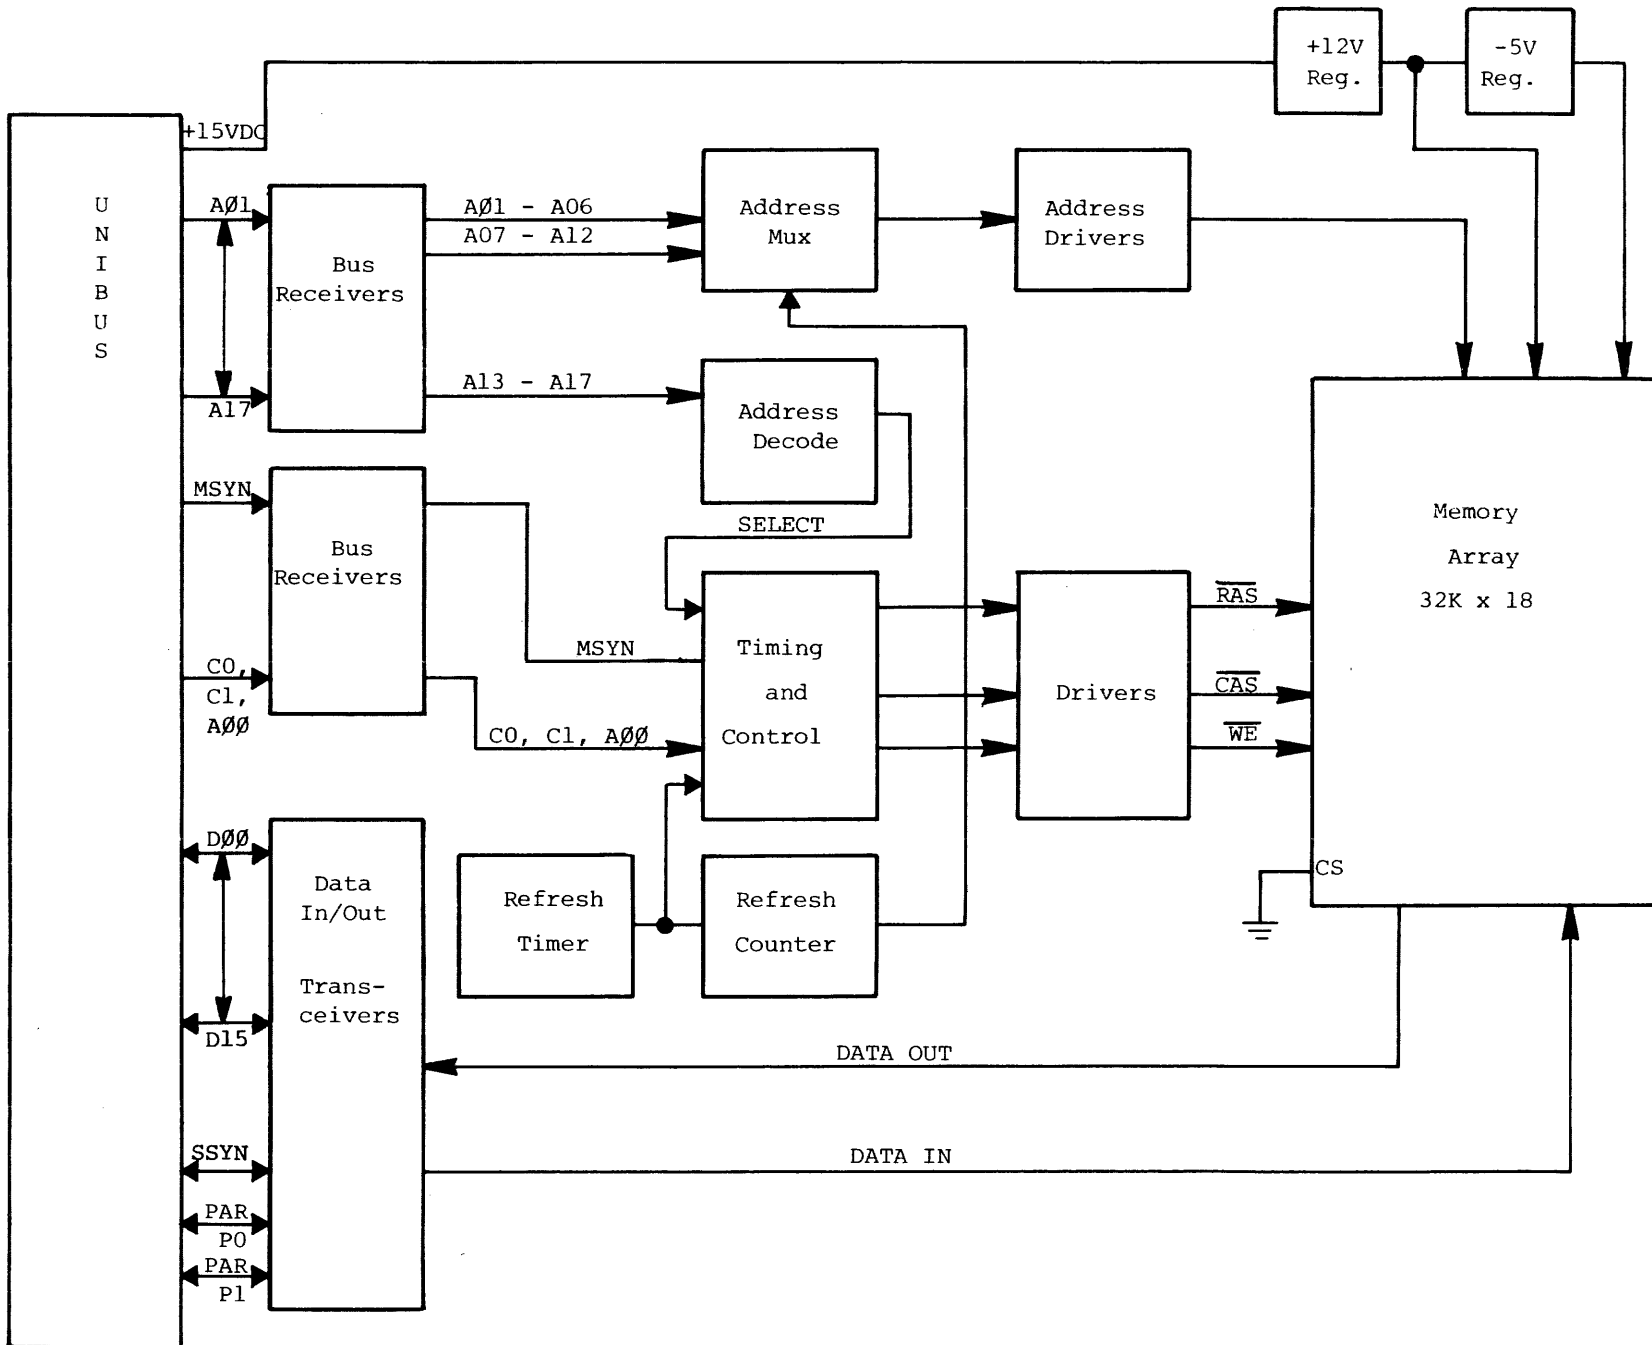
+12V Reg.

-5V Reg.

+15VDC

U N I B U S

AØ1

A17

Bus Receivers

AØ1 - A06

A07 - A12

A13 - A17

Address Mux

Address Drivers

Address Decode

MSYN

Bus Receivers

C0, C1, AØØ

SELECT

MSYN

C0, C1, AØØ

Timing and Control

Drivers

$\overline{RAS}$

$\overline{CAS}$

$\overline{WE}$

Memory Array 32K x 18

CS

DØØ

D15

Data In/Out Trans- ceivers

Refresh Timer

Refresh Counter

DATA OUT

SSYN

DATA IN

PAR P0

PAR P1